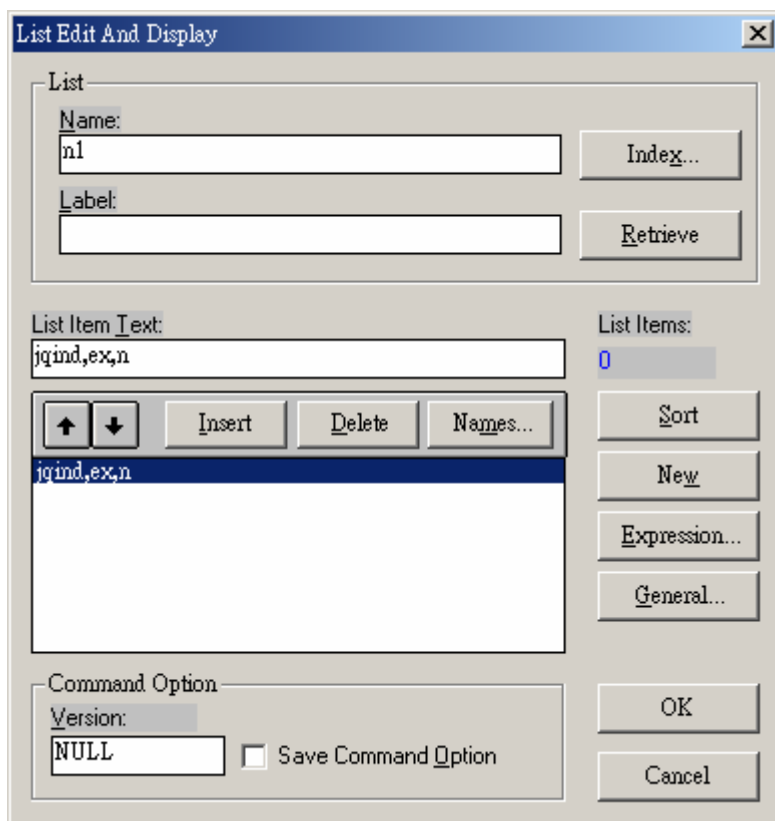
List Edit And Display
List
Name:
n1
Index...
Label:
Retrieve
List Item Text:
jqind,ex,n
List Items:
0
Insert
Delete
Names...
jqind,ex,n
Sort
New
Expression...
General...
Command Option
Version:
NULL
Save Command Option
OK
Cancel